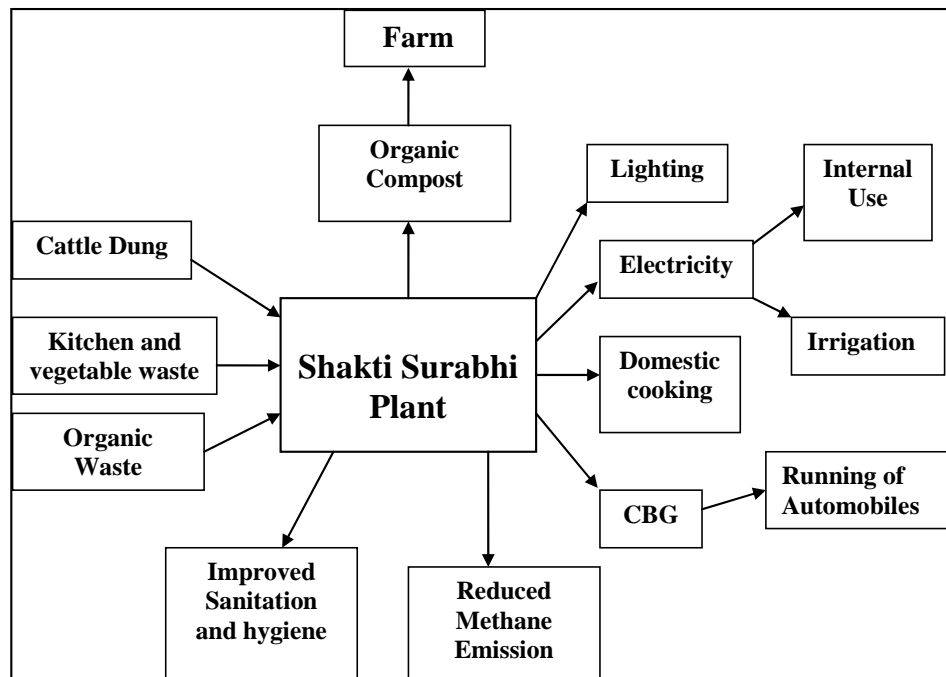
Farm

Organic Compost

Lighting

Internal Use

Cattle Dung

Electricity

Kitchen and vegetable waste

Shakti Surabhi Plant

Irrigation

Domestic cooking

Organic Waste

CBG

Running of Automobiles

Improved Sanitation and hygiene

Reduced Methane Emission